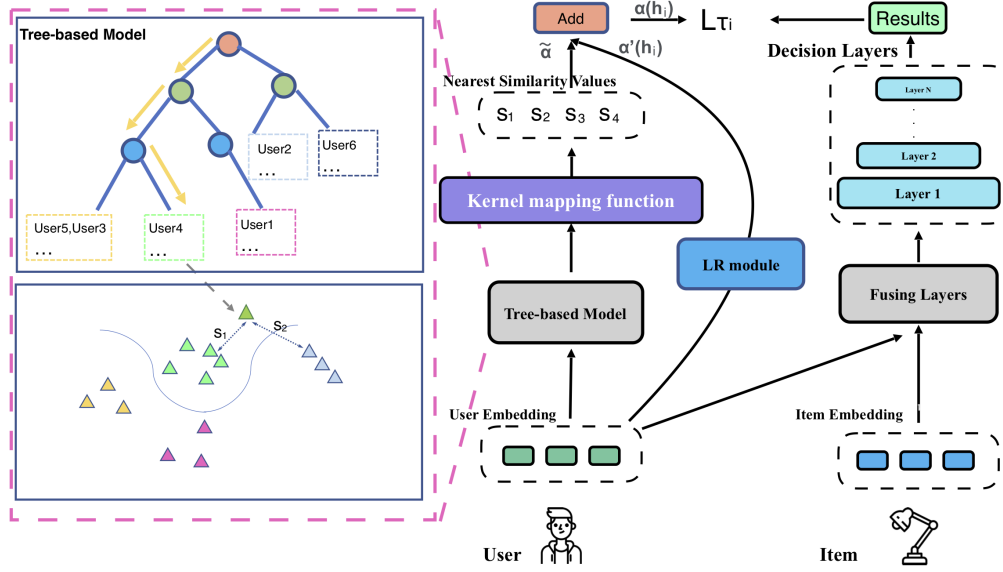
Tree-based Model

User2
...

User6
...

User5,User3
...

User4
...

User1
...

$s_1$

$s_2$

Add

$\tilde{\alpha}$

$\alpha(h_i)$

$\alpha'(h_i)$

$L_{\tau_i}$

Results

Decision Layers

Nearest Similarity Values

$s_1$ $s_2$ $s_3$ $s_4$

Kernel mapping function

LR module

Tree-based Model

User Embedding

Layer N

.
.
.

Layer 2

Layer 1

Fusing Layers

Item Embedding

User

Item